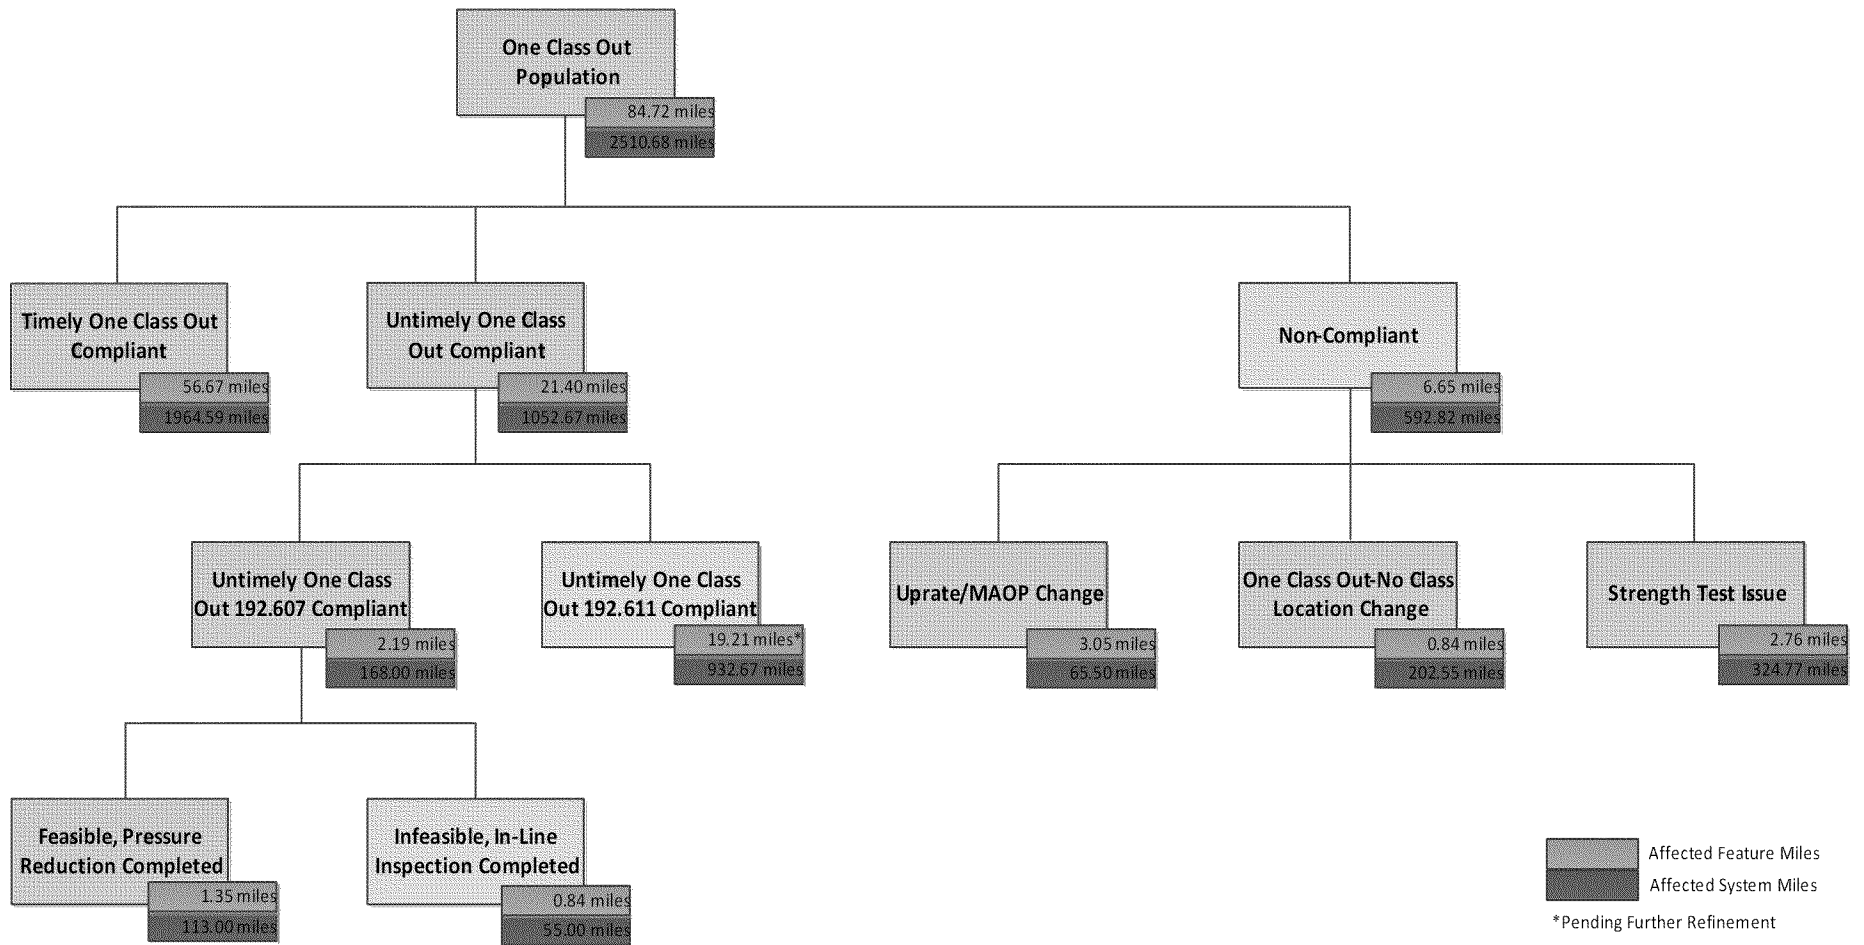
One Class Out Population
84.72 miles
2510.68 miles

Timely One Class Out Compliant
56.67 miles
1964.59 miles

Untimely One Class Out Compliant
21.40 miles
1052.67 miles

Non-Compliant
6.65 miles
592.82 miles

Untimely One Class Out 192.607 Compliant
2.19 miles
168.00 miles

Untimely One Class Out 192.611 Compliant
19.21 miles*
932.67 miles

Uprate/MAOP Change
3.05 miles
65.50 miles

One Class Out-No Class Location Change
0.84 miles
202.55 miles

Strength Test Issue
2.76 miles
324.77 miles

Feasible, Pressure Reduction Completed
1.35 miles
113.00 miles

Infeasible, In-Line Inspection Completed
0.84 miles
55.00 miles

Affected Feature Miles
Affected System Miles
*Pending Further Refinement